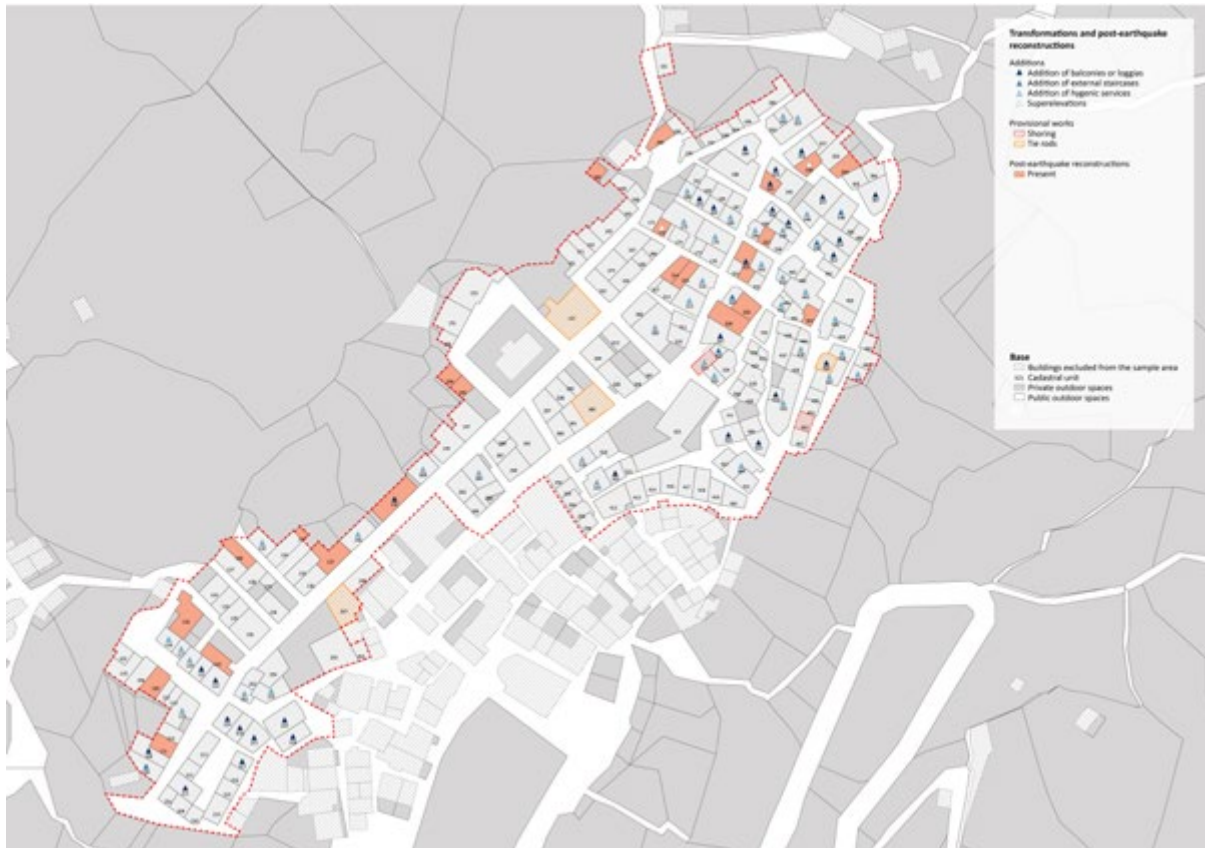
Transformations and post-earthquake reconstructions

Additions
Addition of balconies or loggias
Addition of external staircases
Addition of hygienic services
Superelevations

Provisional works
Shoring
Tie rods

Post-earthquake reconstructions
Present

Base
Buildings excluded from the sample area
Cadastral unit
Private outdoor spaces
Public outdoor spaces